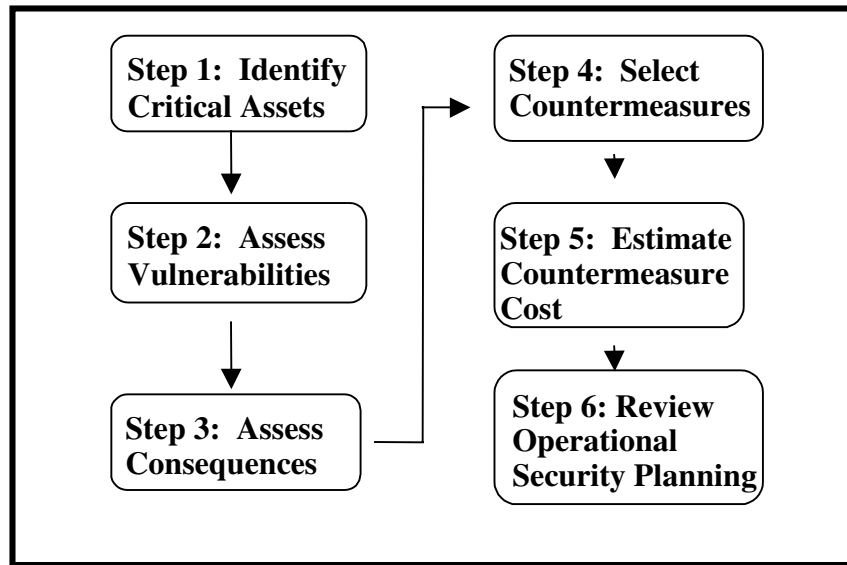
Step 1: Identify Critical Assets

Step 2: Assess Vulnerabilities

Step 3: Assess Consequences

Step 4: Select Countermeasures

Step 5: Estimate Countermeasure Cost

Step 6: Review Operational Security Planning